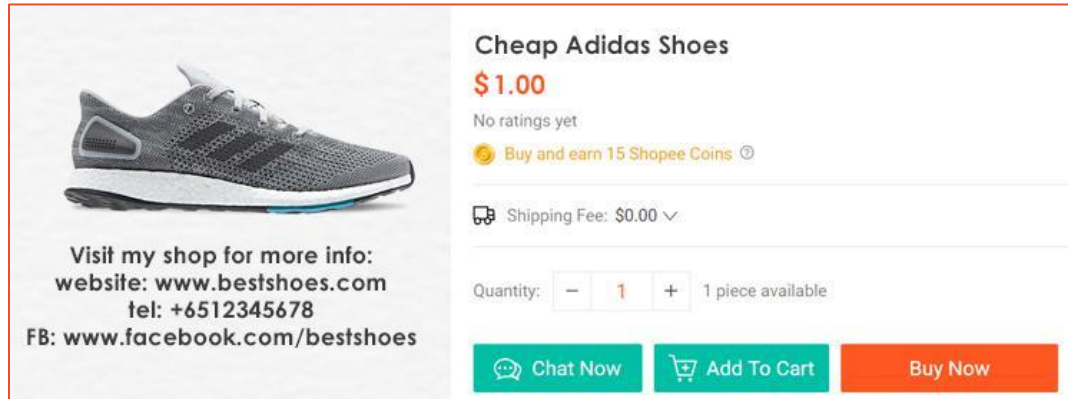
Visit my shop for more info:
website: www.bestshoes.com
tel: +6512345678
FB: www.facebook.com/bestshoes

Cheap Adidas Shoes

$1.00

No ratings yet

Buy and earn 15 Shopee Coins

Shipping Fee: $0.00

Quantity: − 1 + 1 piece available

Chat Now

Add To Cart

Buy Now